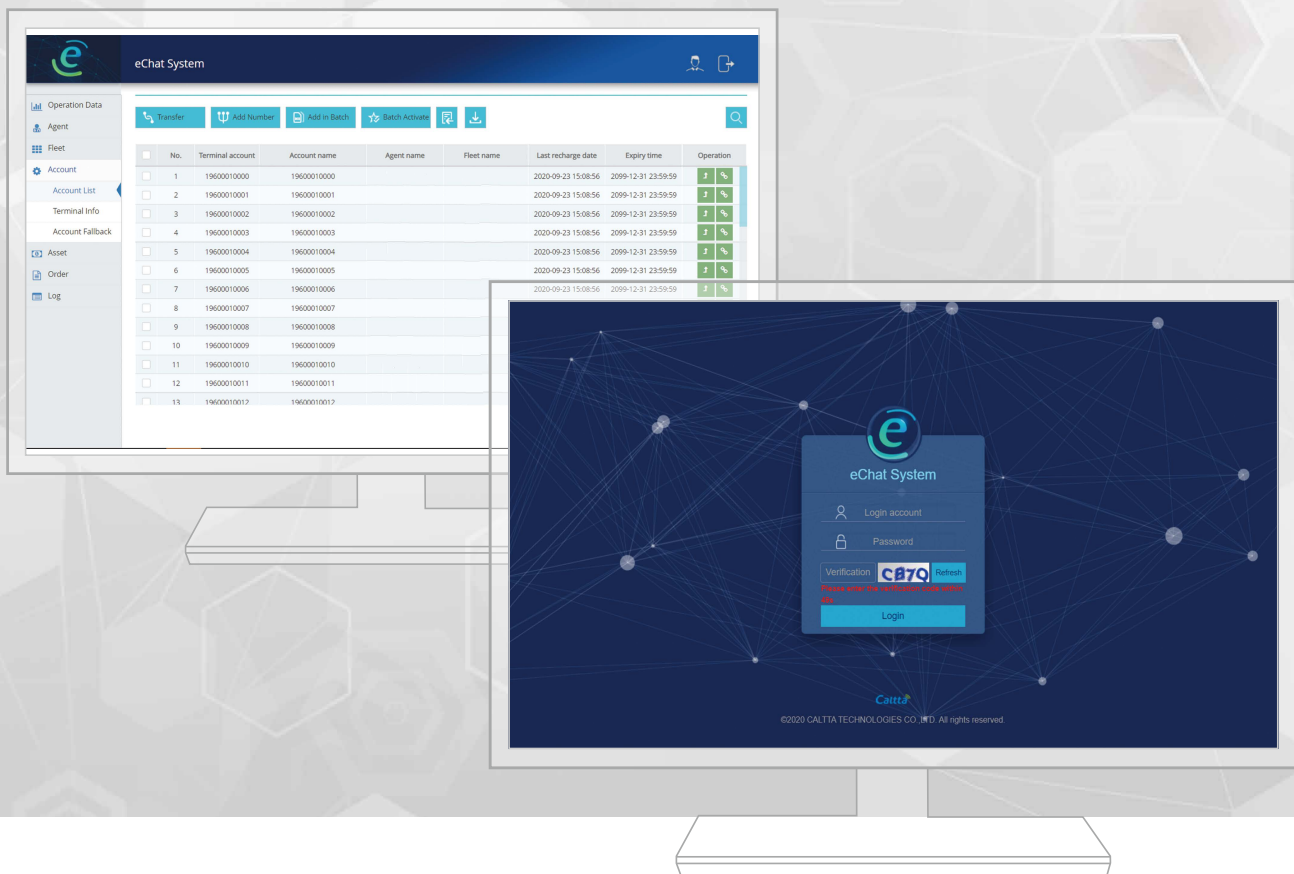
eChat System

Operation Data
Agent
Fleet
Account
Account List
Terminal Info
Account Fallback
Asset
Order
Log

Transfer
Add Number
Add in Batch
Batch Activate

| | No. | Terminal account | Account name | Agent name | Fleet name | Last recharge date | Expiry time | Operation |
|---|---|---|---|---|---|---|---|---|
| | 1 | 19600010000 | 19600010000 | | | 2020-09-23 15:08:56 | 2099-12-31 23:59:59 | |
| | 2 | 19600010001 | 19600010001 | | | 2020-09-23 15:08:56 | 2099-12-31 23:59:59 | |
| | 3 | 19600010002 | 19600010002 | | | 2020-09-23 15:08:56 | 2099-12-31 23:59:59 | |
| | 4 | 19600010003 | 19600010003 | | | 2020-09-23 15:08:56 | 2099-12-31 23:59:59 | |
| | 5 | 19600010004 | 19600010004 | | | 2020-09-23 15:08:56 | 2099-12-31 23:59:59 | |
| | 6 | 19600010005 | 19600010005 | | | 2020-09-23 15:08:56 | 2099-12-31 23:59:59 | |
| | 7 | 19600010006 | 19600010006 | | | 2020-09-23 15:08:56 | 2099-12-31 23:59:59 | |
| | 8 | 19600010007 | 19600010007 | | | | | |
| | 9 | 19600010008 | 19600010008 | | | | | |
| | 10 | 19600010009 | 19600010009 | | | | | |
| | 11 | 19600010010 | 19600010010 | | | | | |
| | 12 | 19600010011 | 19600010011 | | | | | |
| | 13 | 19600010012 | 19600010012 | | | | | |

eChat System
Login account
Password
Verification
CB7Q
Refresh
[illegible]
Login

Caltta
©2020 CALTTA TECHNOLOGIES CO.,LTD. All rights reserved.